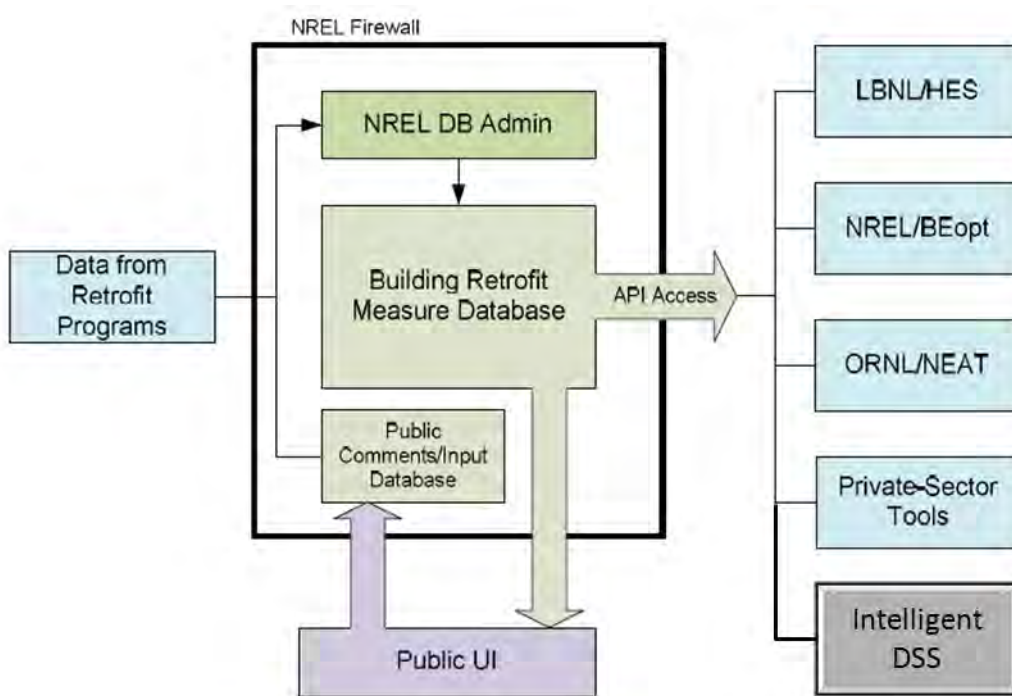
NREL Firewall

NREL DB Admin

Building Retrofit Measure Database

API Access

Data from Retrofit Programs

Public Comments/Input Database

Public UI

LBNL/HES

NREL/BEopt

ORNL/NEAT

Private-Sector Tools

Intelligent DSS